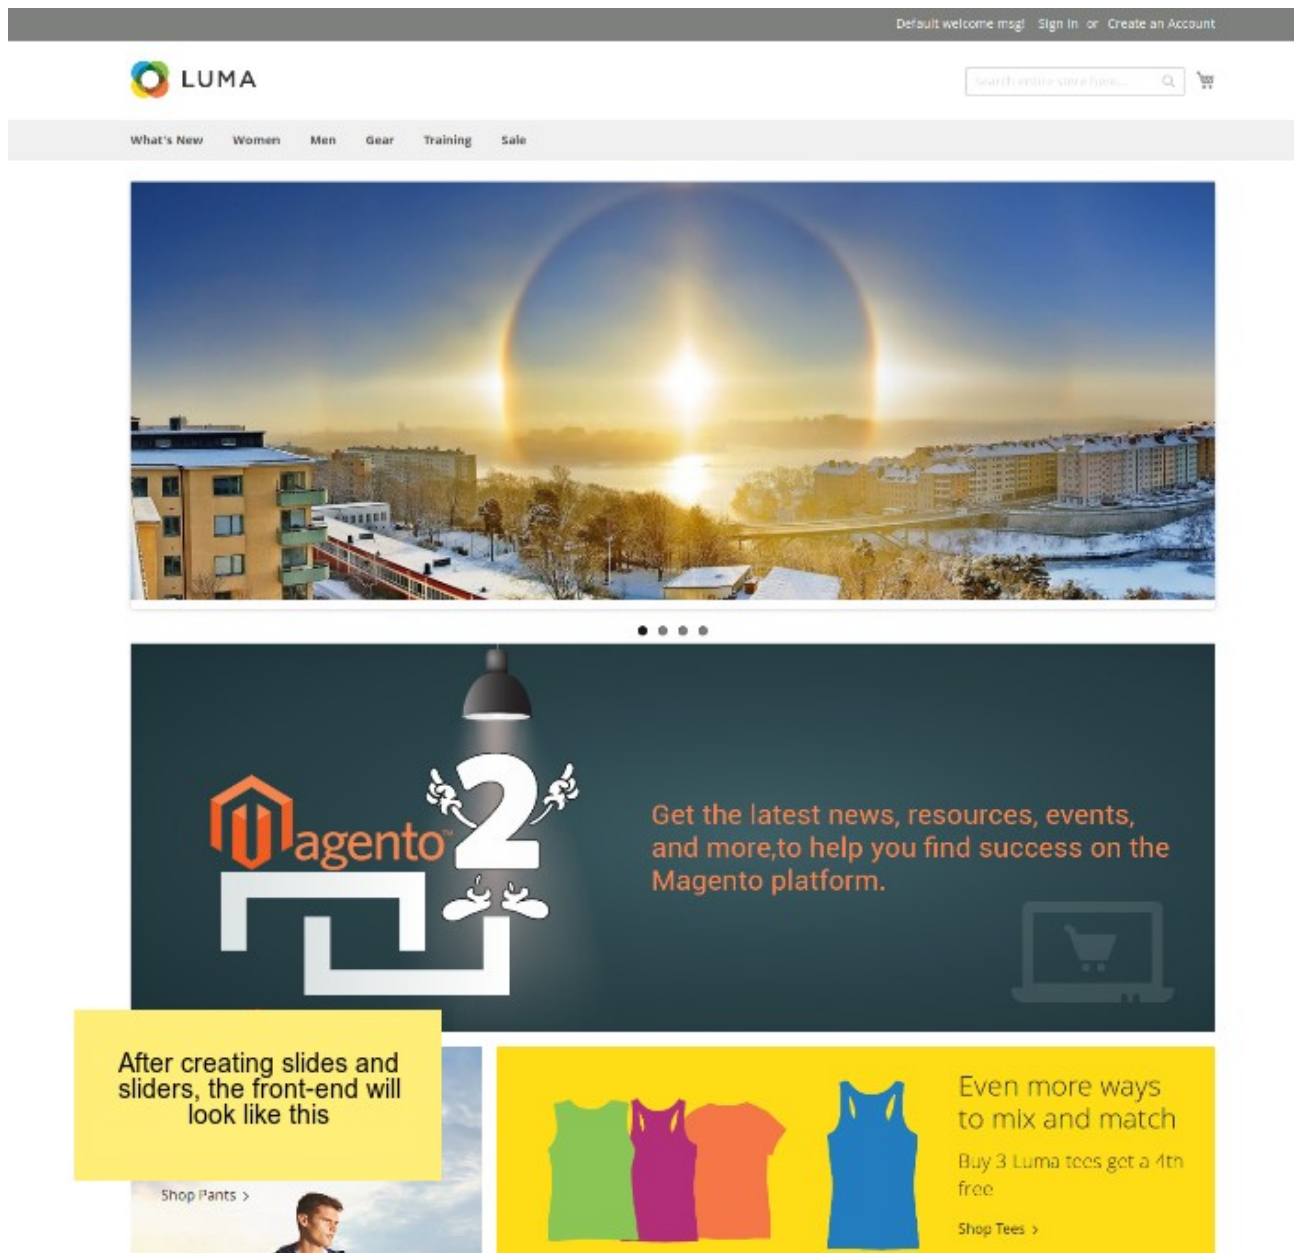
Default welcome msg! Sign In or Create an Account

LUMA

Search entire store here...

What's New Women Men Gear Training Sale

Magento 2

Get the latest news, resources, events, and more,to help you find success on the Magento platform.

After creating slides and sliders, the front-end will look like this

Shop Pants >

Even more ways to mix and match

Buy 3 Luma tees get a 4th free

Shop Tees >